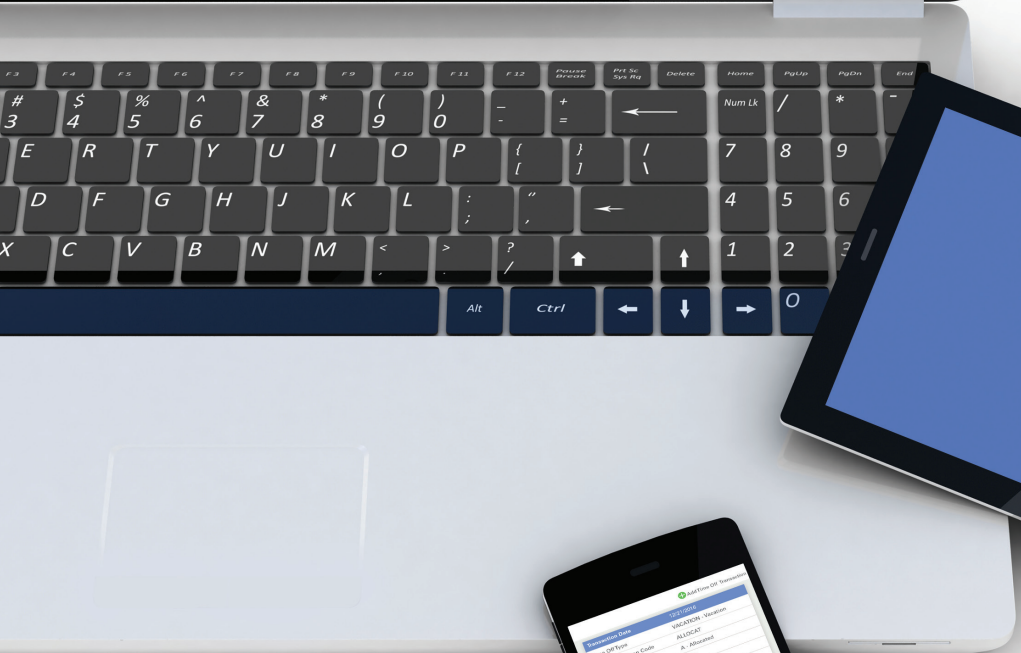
F3 F4 F5 F6 F7 F8 F9 F10 F11 F12 Pause Break Prt Sc Sys Rq Delete Home PgUp PgDn End

# 3 $ 4 % 5 ^ 6 & 7 * 8 ( 9 ) 0 _ - + = ← Num Lk / * -

E R T Y U I O P { [ } ] | \ 7 8 9

D F G H J K L : ; " ' ← 4 5 6

X C V B N M < , > . ? / ↑ ↑ 1 2 3

Alt Ctrl ← ↓ → 0

Add Time Off Transaction
Transaction Date 12/21/2016
Off Type VACATION - Vacation
Code ALLOCAT
A - Allocated